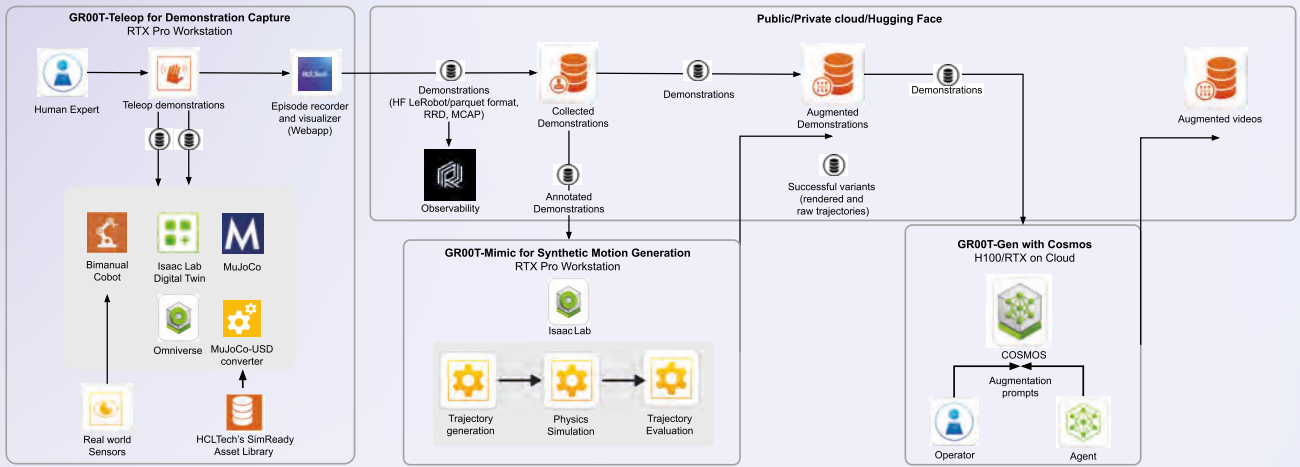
GR00T-Teleop for Demonstration Capture
RTX Pro Workstation

Human Expert

Teleop demonstrations

HCLTech

Episode recorder and visualizer (Webapp)

Bimanual Cobot

Isaac Lab Digital Twin

MuJoCo

Omniverse

MuJoCo-USD converter

Real world Sensors

HCLTech's SimReady Asset Library

Public/Private cloud/Hugging Face

Demonstrations (HF LeRobot/parquet format, RRD, MCAP)

Observability

Collected Demonstrations

Annotated Demonstrations

Demonstrations

Augmented Demonstrations

Demonstrations

Successful variants (rendered and raw trajectories)

Augmented videos

GR00T-Mimic for Synthetic Motion Generation
RTX Pro Workstation

Isaac Lab

Trajectory generation

Physics Simulation

Trajectory Evaluation

GR00T-Gen with Cosmos
H100/RTX on Cloud

COSMOS

Augmentation prompts

Operator

Agent